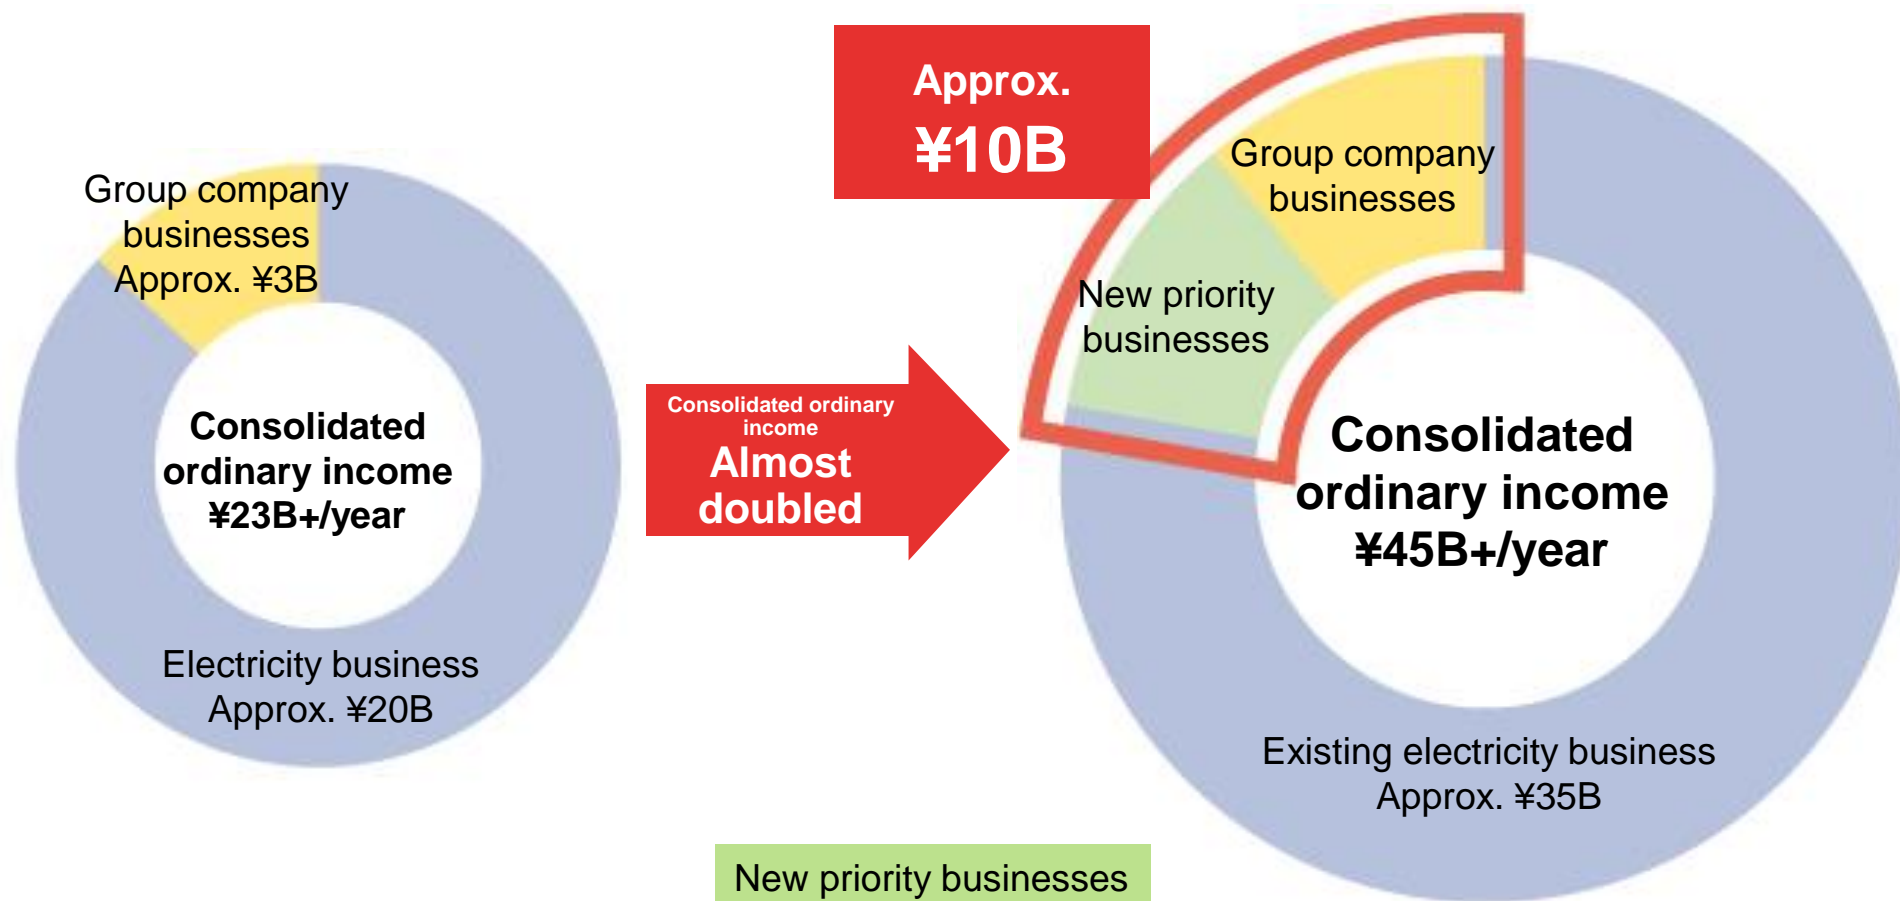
Group company businesses Approx. ¥3B

Consolidated ordinary income ¥23B+/year

Electricity business Approx. ¥20B

Consolidated ordinary income

Almost doubled

Approx. ¥10B

Group company businesses

New priority businesses

Consolidated ordinary income ¥45B+/year

Existing electricity business Approx. ¥35B

New priority businesses